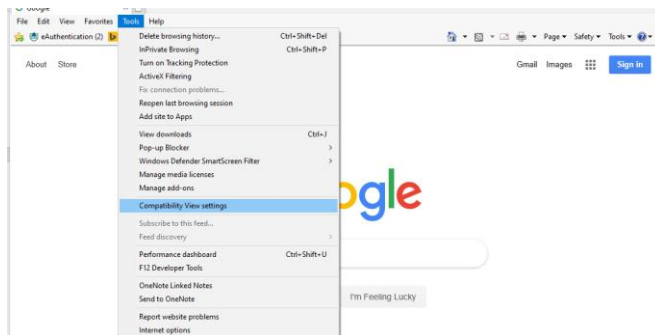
Google

File Edit View Favorites Tools Help

eAuthentication (2)

Delete browsing history... Ctrl+Shift+Del
InPrivate Browsing Ctrl+Shift+P
Turn on Tracking Protection
ActiveX Filtering
Fix connection problems...
Reopen last browsing session
Add site to Apps
View downloads Ctrl+J
Pop-up Blocker
Windows Defender SmartScreen Filter
Manage media licenses
Manage add-ons
Compatibility View settings
Subscribe to this feed...
Feed discovery
Performance dashboard Ctrl+Shift+U
F12 Developer Tools
OneNote Linked Notes
Send to OneNote
Report website problems
Internet options

Page ▾ Safety ▾ Tools ▾

About Store

Gmail Images Sign in

ogle

I'm Feeling Lucky